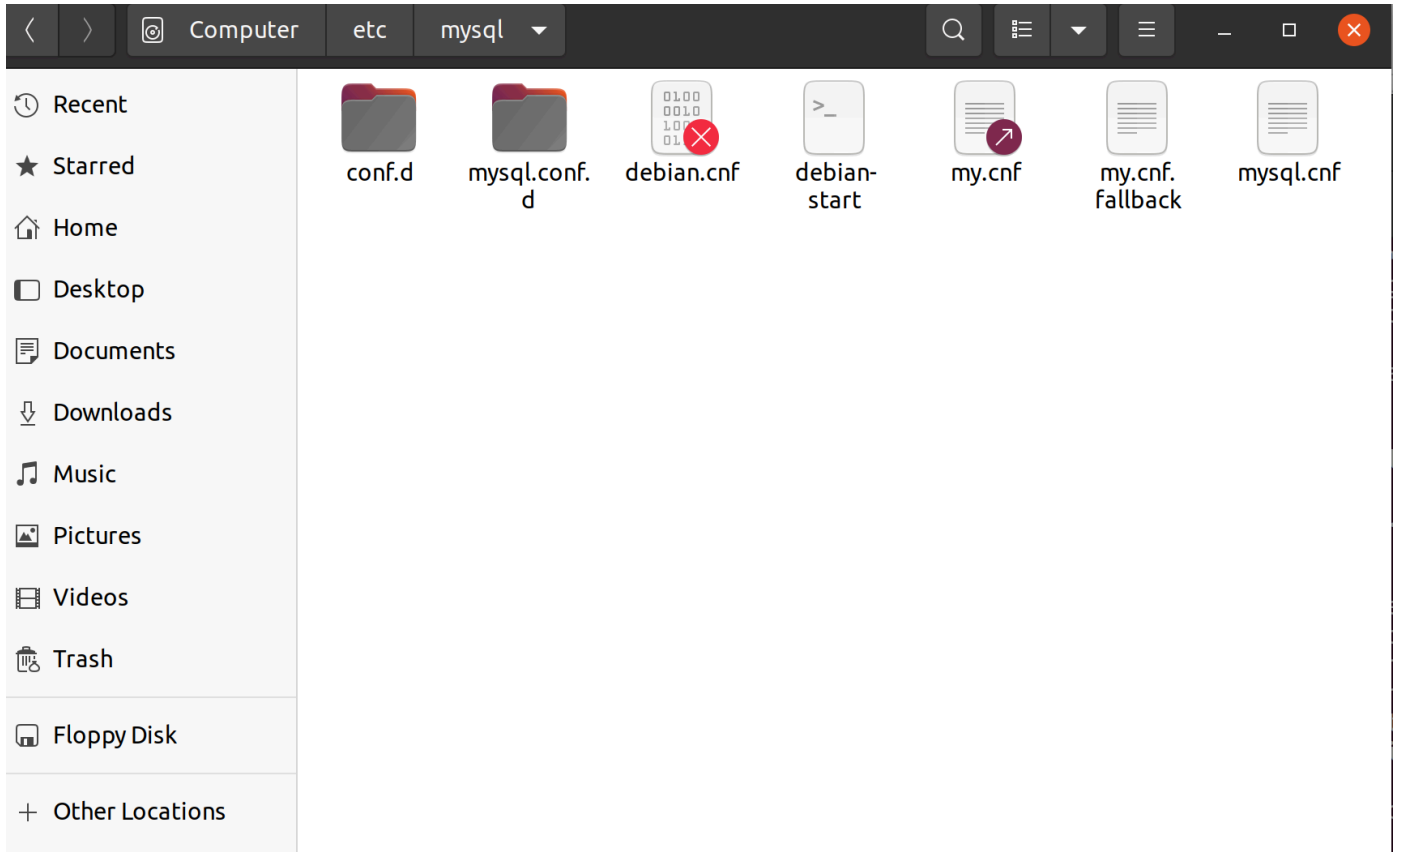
Computer etc mysql

Recent
Starred
Home
Desktop
Documents
Downloads
Music
Pictures
Videos
Trash
Floppy Disk
Other Locations

conf.d
mysql.conf.d
debian.cnf
debian-start
my.cnf
my.cnf.fallback
mysql.cnf